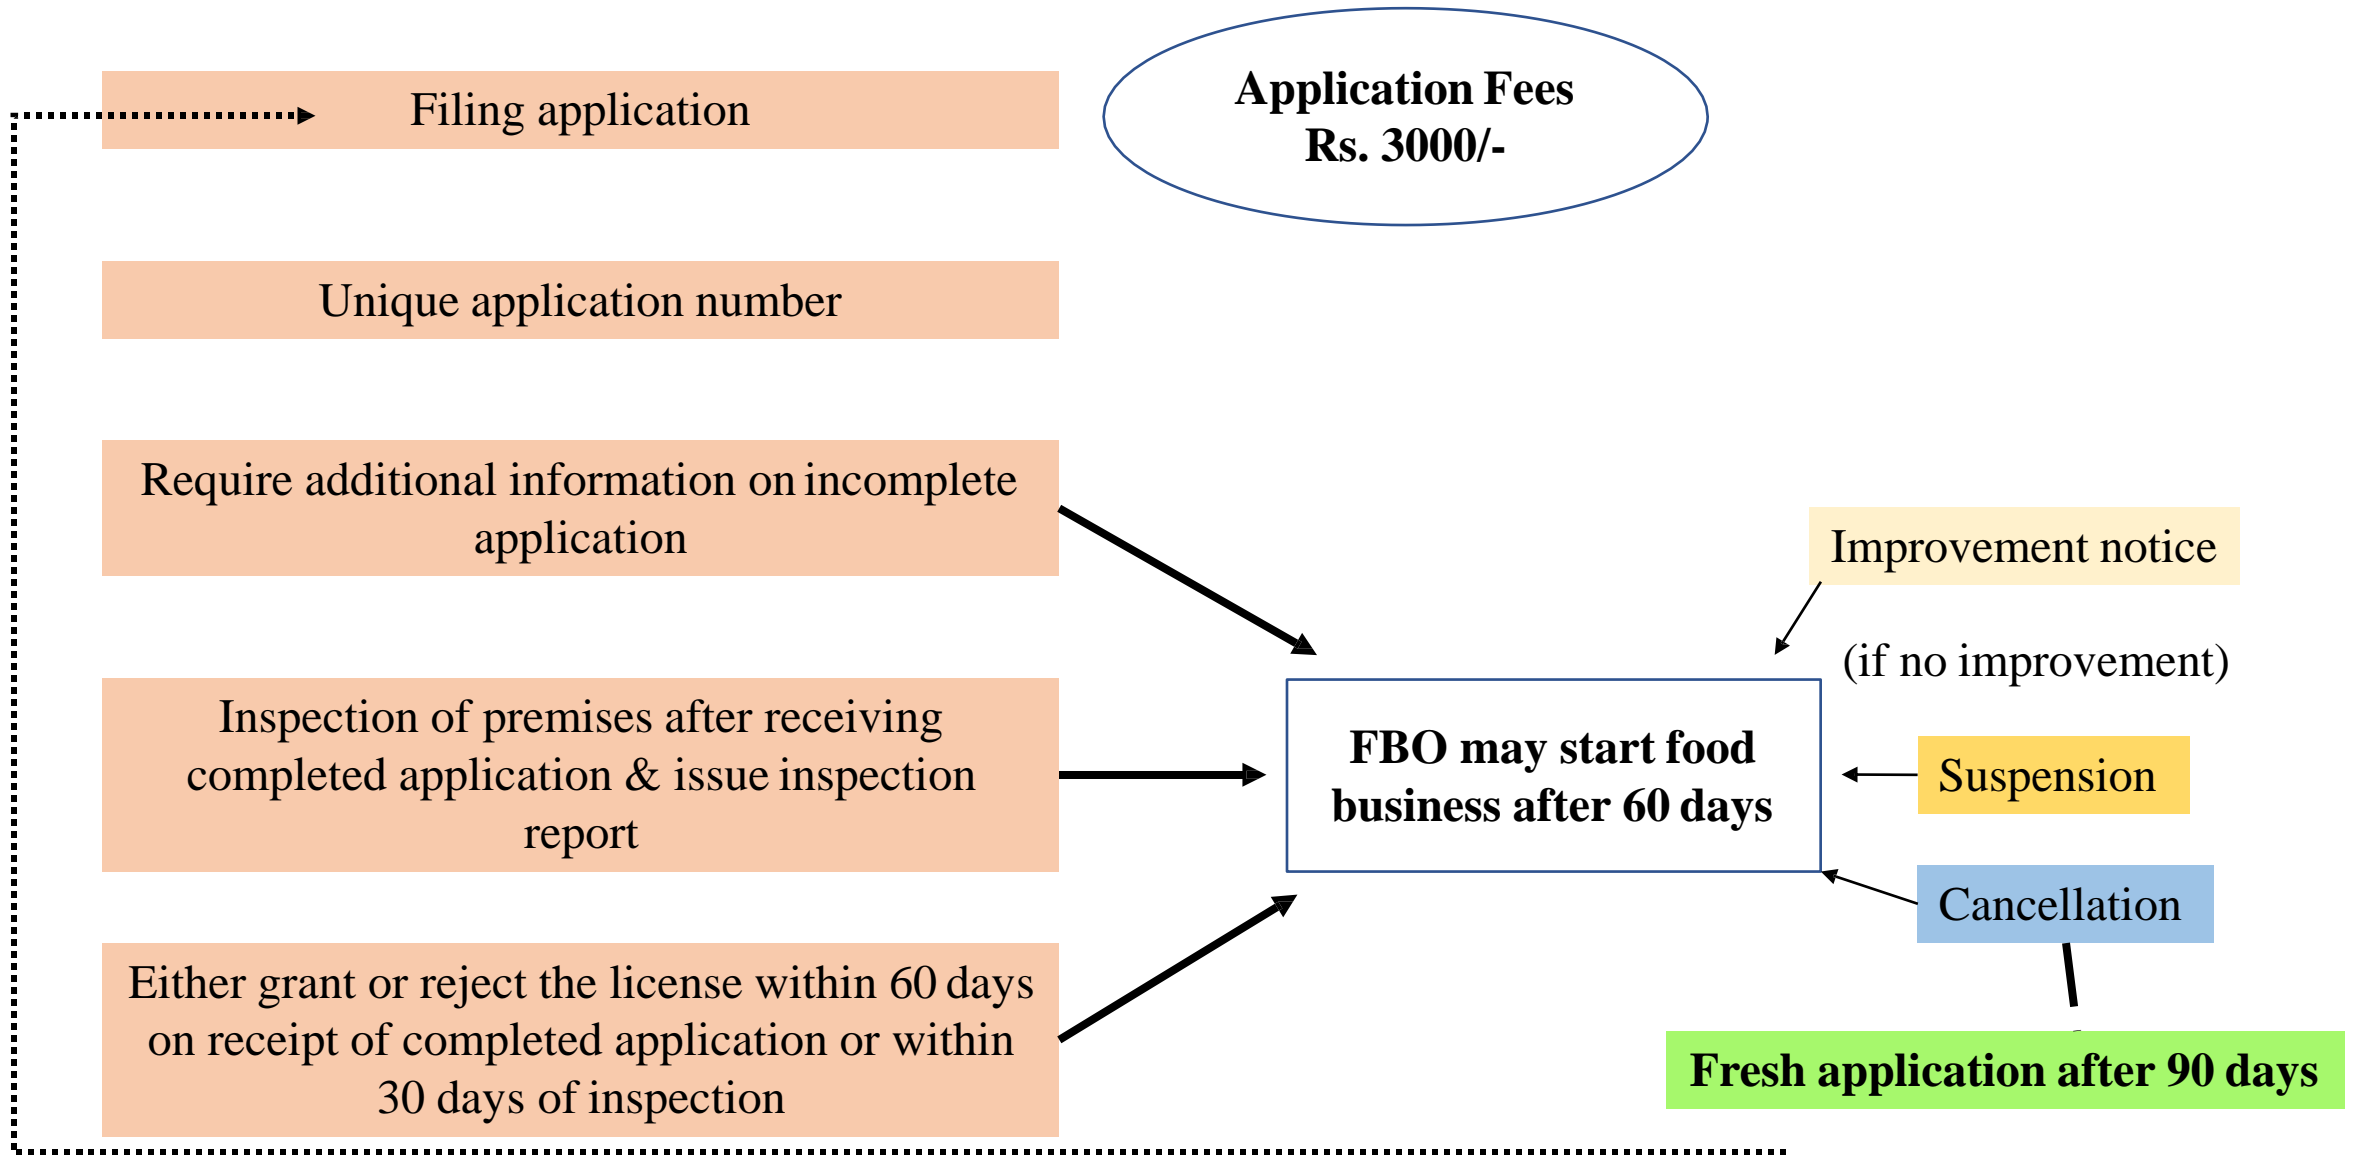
Filing application

Application Fees
Rs. 3000/-

Unique application number

Require additional information on incomplete application

Improvement notice

(if no improvement)

Inspection of premises after receiving completed application & issue inspection report

FBO may start food business after 60 days

Suspension

Cancellation

Either grant or reject the license within 60 days on receipt of completed application or within 30 days of inspection

Fresh application after 90 days